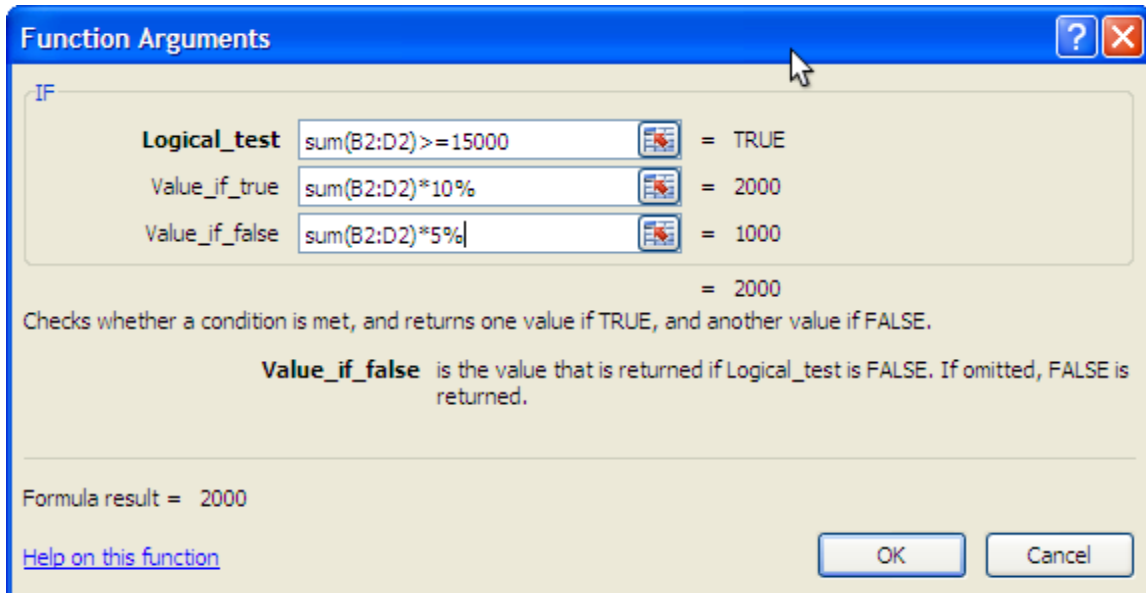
Function Arguments

IF

Logical_test sum(B2:D2)>=15000 = TRUE

Value_if_true sum(B2:D2)*10% = 2000

Value_if_false sum(B2:D2)*5% = 1000

= 2000

Checks whether a condition is met, and returns one value if TRUE, and another value if FALSE.

Value_if_false is the value that is returned if Logical_test is FALSE. If omitted, FALSE is returned.

Formula result = 2000

Help on this function

OK

Cancel